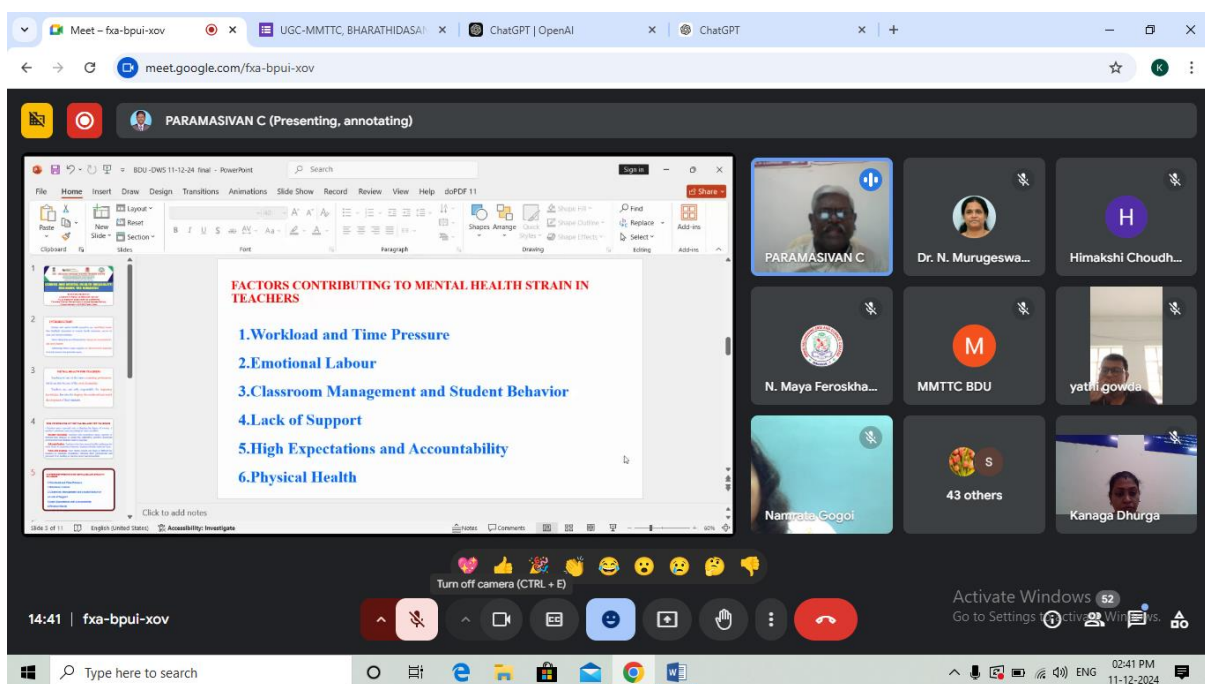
Meet – fxa-bpui-xov
UGC-MMTTC, BHARATHIDASAN
ChatGPT | OpenAI
ChatGPT

meet.google.com/fxa-bpui-xov

PARAMASIVAN C (Presenting, annotating)

BDU -DWS 11-12-24 final - PowerPoint
Search
Sign in
File Home Insert Draw Design Transitions Animations Slide Show Record Review View Help doPDF 11
Share
Paste New Slide Layout Reset Section
Clipboard Slides Font Paragraph Drawing Editing Add-ins
Shapes Arrange Quick Styles Shape Fill Shape Outline Shape Effects
Find Replace Select

FACTORS CONTRIBUTING TO MENTAL HEALTH STRAIN IN TEACHERS

1.Workload and Time Pressure
2.Emotional Labour
3.Classroom Management and Student Behavior
4.Lack of Support
5.High Expectations and Accountability
6.Physical Health

Click to add notes
Slide 5 of 11 English (United States) Accessibility: Investigate
Notes Comments 60%

PARAMASIVAN C
Dr. N. Murugeswa...
H
Himakshi Choudh...
N. Maya Feroskha...
M
MMTTC BDU
yathi gowda
Namrata Gogoi
S
43 others
Kanaga Dhurga

Turn off camera (CTRL + E)

Activate Windows
Go to Settings to activate Windows.
52

14:41 | fxa-bpui-xov

Type here to search
ENG
02:41 PM
11-12-2024